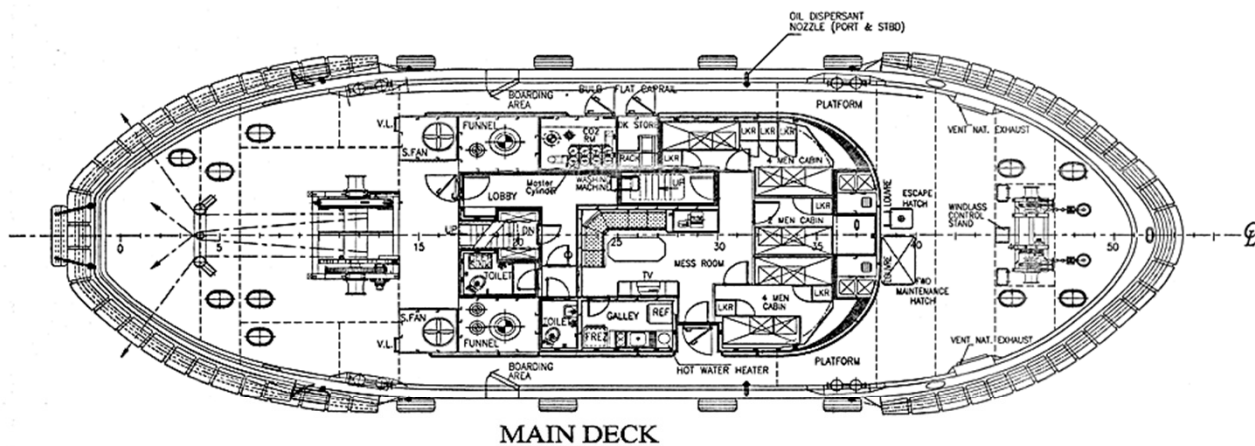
OIL DISPERSANT NOZZLE (PORT & STBD)

BOARDING AREA

BULB FLAT CAPRAIL

PLATFORM

V.L.

FUNNEL

CO2 RM

DK STORE

LKR

LKR

LKR

VENT NAT. EXHAUST

S.FAN

RACK

4 MEN CABIN

Master Cylinder

WASHING MACHINE

LOBBY

UP

LOUVRE

ESCAPE HATCH

WINDLASS CONTROL STAND

LKR

4 MEN CABIN

UP

DN

0

5

15

20

25

30

35

40

50

TOILET

MESS ROOM

LOUVRE

FWD MAINTENANCE HATCH

TV

LKR

4 MEN CABIN

S.FAN

TOILET

GALLEY

REF

LKR

V.L.

FUNNEL

FREZ

BOARDING AREA

HOT WATER HEATER

PLATFORM

VENT NAT. EXHAUST

MAIN DECK